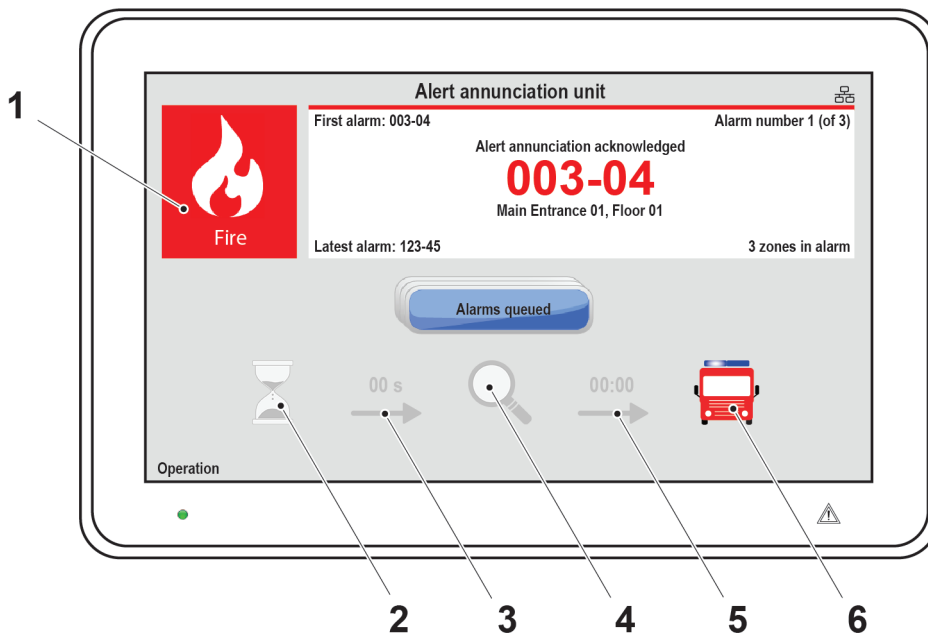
1

Alert annunciation unit

Fire

First alarm: 003-04

Alarm number 1 (of 3)

Alert annunciation acknowledged

003-04

Main Entrance 01, Floor 01

Latest alarm: 123-45

3 zones in alarm

Alarms queued

00 s

00:00

Operation

2 3 4 5 6